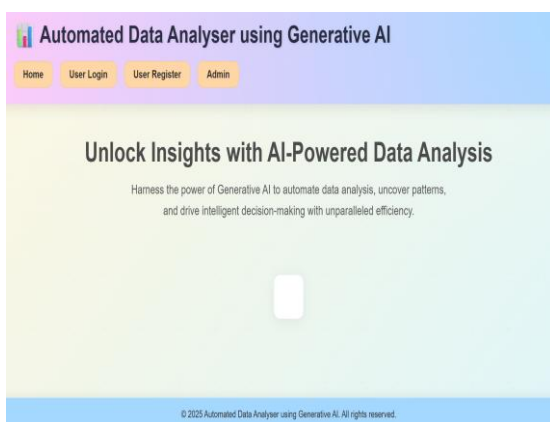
Automated Data Analyser using Generative AI

Home User Login User Register Admin

Unlock Insights with AI-Powered Data Analysis

Harness the power of Generative AI to automate data analysis, uncover patterns, and drive intelligent decision-making with unparalleled efficiency.

© 2025 Automated Data Analyser using Generative AI. All rights reserved.